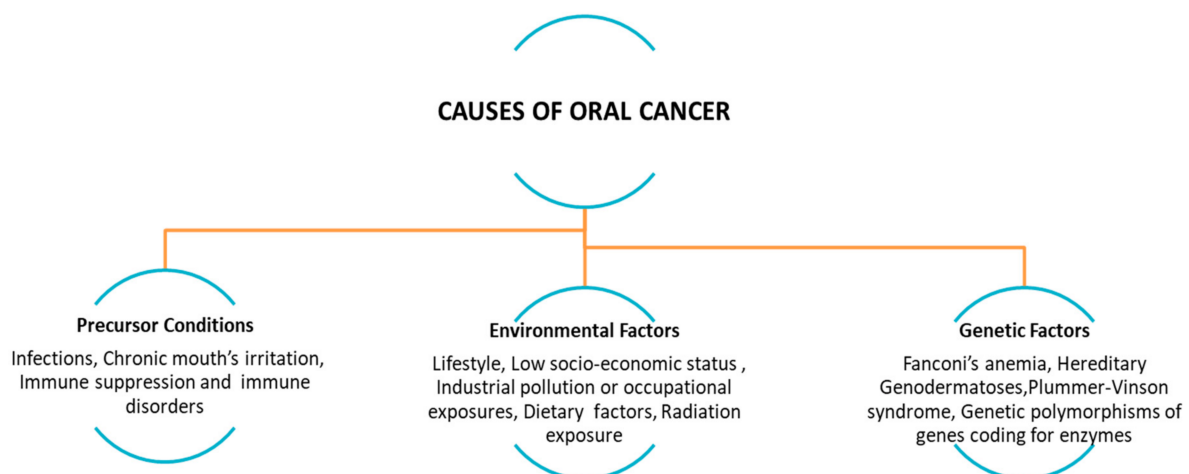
CAUSES OF ORAL CANCER

Precursor Conditions
Infections, Chronic mouth’s irritation, Immune suppression and immune disorders

Environmental Factors
Lifestyle, Low socio-economic status , Industrial pollution or occupational exposures, Dietary factors, Radiation exposure

Genetic Factors
Fanconi’s anemia, Hereditary Genodermatoses,Plummer-Vinson syndrome, Genetic polymorphisms of genes coding for enzymes